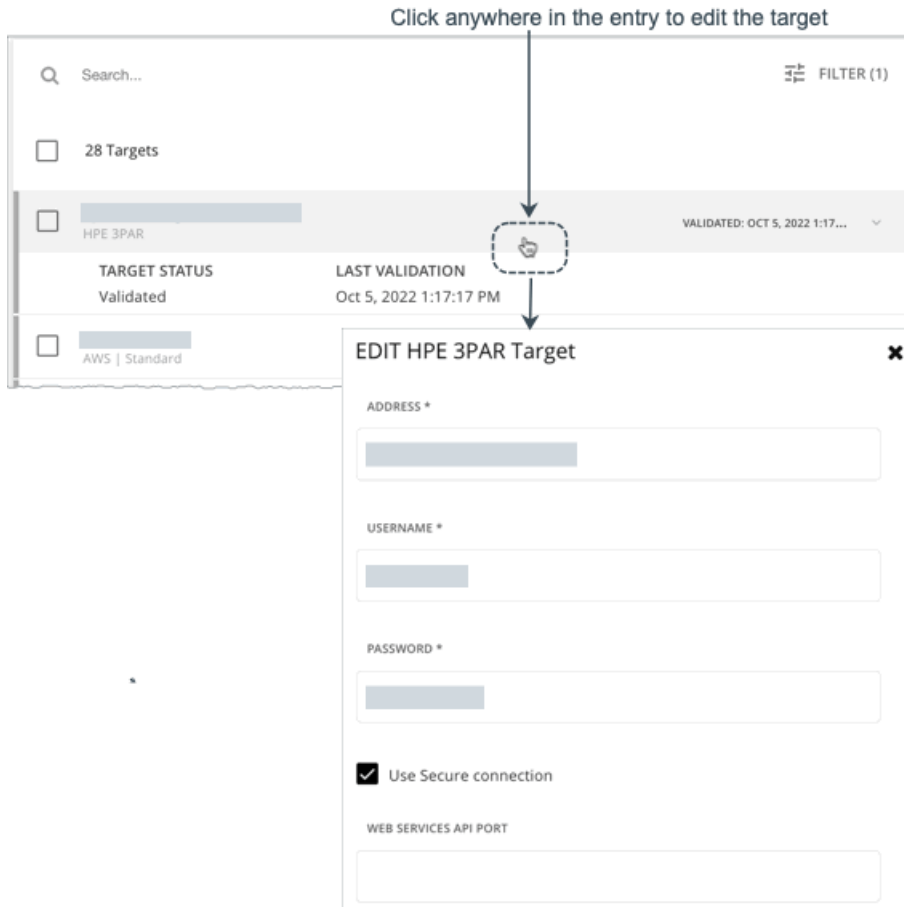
Click anywhere in the entry to edit the target

Search...

FILTER (1)

28 Targets

HPE 3PAR

VALIDATED: OCT 5, 2022 1:17...

TARGET STATUS
Validated

LAST VALIDATION
Oct 5, 2022 1:17:17 PM

AWS | Standard

EDIT HPE 3PAR Target

ADDRESS *

USERNAME *

PASSWORD *

Use Secure connection

WEB SERVICES API PORT